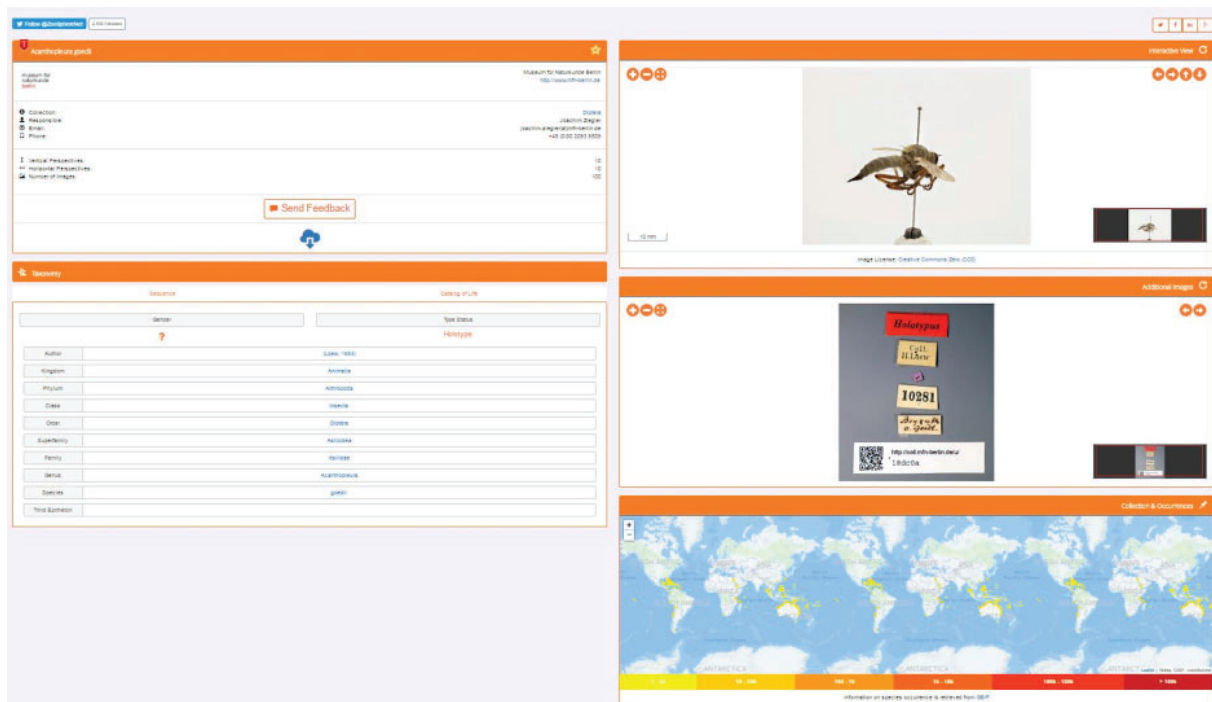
Follow @Zoobrowser

Acanthopleura goedi

Museum für Naturkunde Berlin
Museum für Naturkunde Berlin
http://www.naturkundemuseum.berlin

Collection: Diptera
Responsible: Joachim Ziegler
Email: joachim.ziegler@mfn-berlin.de
Phone: +49 (0)30 2093 8509

Vertical Perspectives: 10
Horizontal Perspectives: 10
Number of Images: 100

Send Feedback

Taxonomy

Sequence
Catalog of Life

Gender
Type Status
?
Holotype

| Author | (Loew, 1866) |
|---|---|
| Kingdom | Animalia |
| Phylum | Arthropoda |
| Class | Insecta |
| Order | Diptera |
| Superfamily | Asiloidea |
| Family | Asilidae |
| Genus | Acanthopleura |
| Species | goedi |
| Third Epithet | |

Interactive View

10 mm

Image License: Creative Commons Zero (CC0)

Additional Images

Holotypus
Coll. H.Loew
10281
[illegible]
http://coll.mfn-berlin.de/u/
18dc0a

Collection & Occurrences

ANTARCTICA
ANTARCTICA
ANTARCTICA

Information on species occurrence is retrieved from GBIF